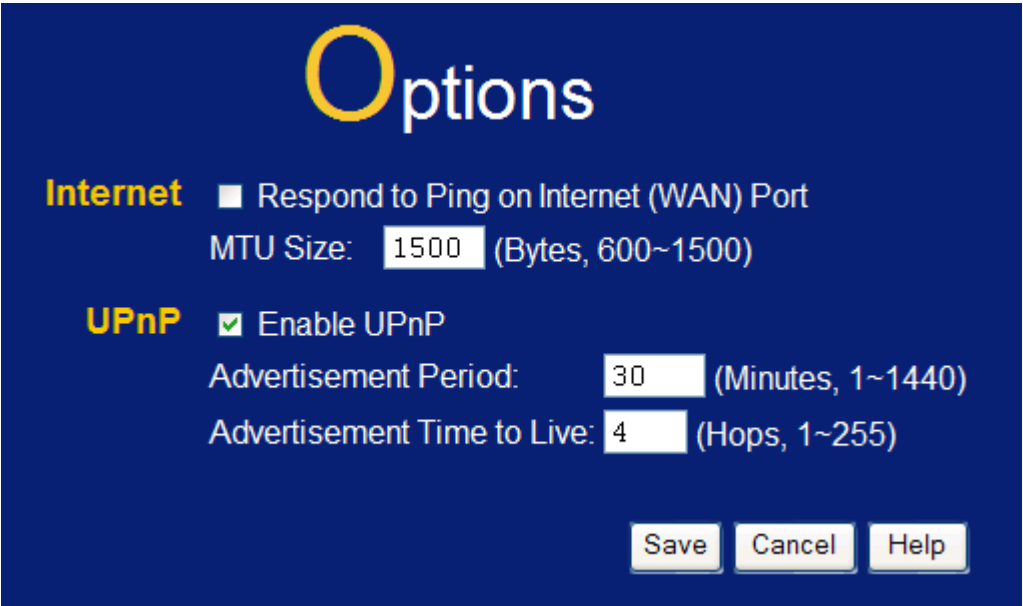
Options

Internet Respond to Ping on Internet (WAN) Port

MTU Size: 1500 (Bytes, 600~1500)

UPnP Enable UPnP

Advertisement Period: 30 (Minutes, 1~1440)

Advertisement Time to Live: 4 (Hops, 1~255)

Save Cancel Help